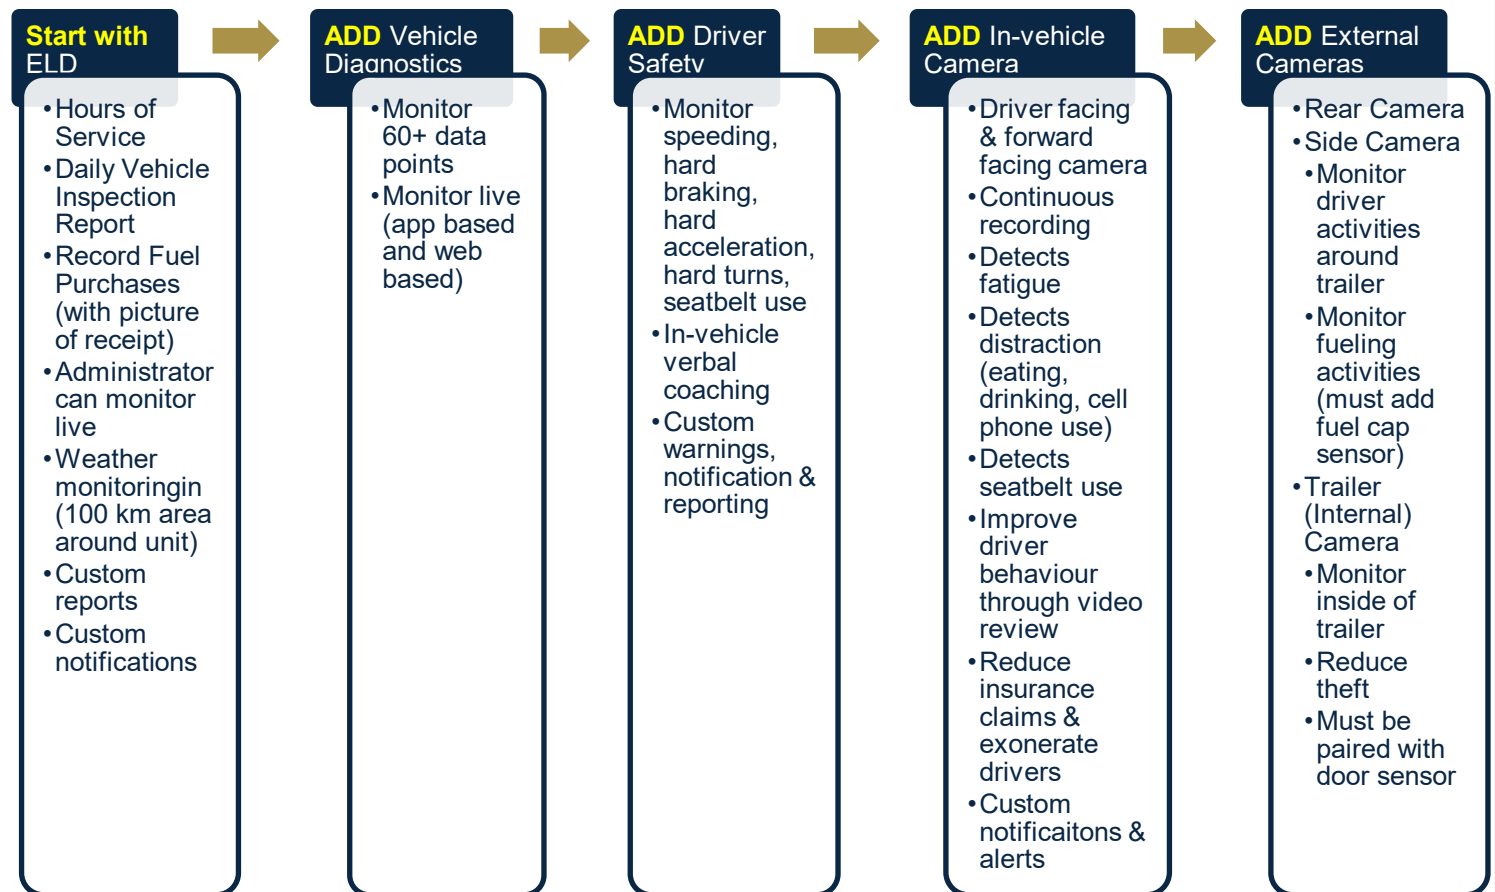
Start with ELD

• Hours of Service
• Daily Vehicle Inspection Report
• Record Fuel Purchases (with picture of receipt)
• Administrator can monitor live
• Weather monitoringin (100 km area around unit)
• Custom reports
• Custom notifications

ADD Vehicle Diagnostics

• Monitor 60+ data points
• Monitor live (app based and web based)

ADD Driver Safety

• Monitor speeding, hard braking, hard acceleration, hard turns, seatbelt use
• In-vehicle verbal coaching
• Custom warnings, notification & reporting

ADD In-vehicle Camera

• Driver facing & forward facing camera
• Continuous recording
• Detects fatigue
• Detects distraction (eating, drinking, cell phone use)
• Detects seatbelt use
• Improve driver behaviour through video review
• Reduce insurance claims & exonerate drivers
• Custom notificaitons & alerts

ADD External Cameras

• Rear Camera
• Side Camera
• Monitor driver activities around trailer
• Monitor fueling activities (must add fuel cap sensor)
• Trailer (Internal) Camera
• Monitor inside of trailer
• Reduce theft
• Must be paired with door sensor